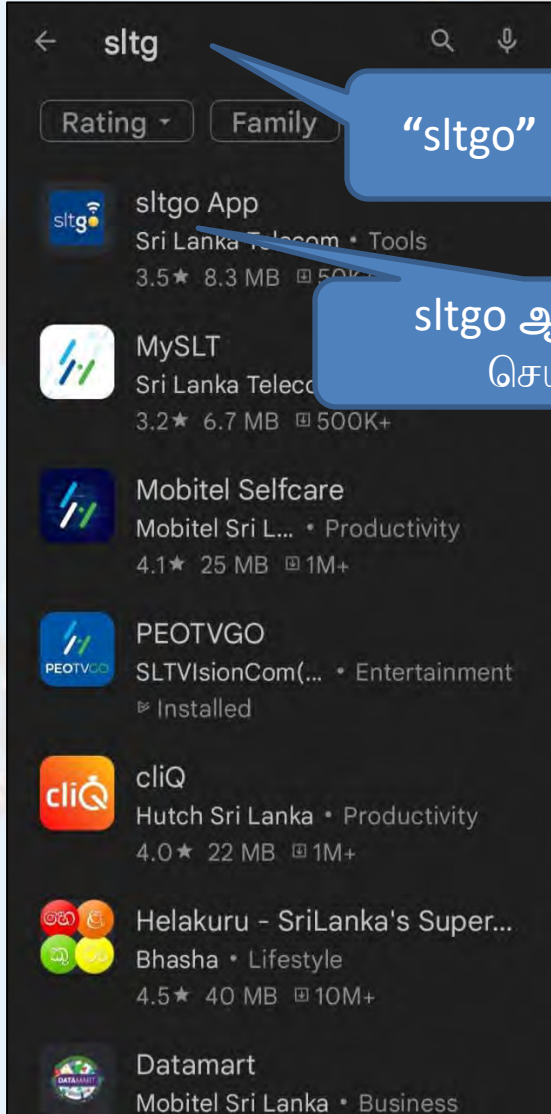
sltg

Rating Family

"sltgo"

sltg

sltgo App
Sri Lanka Telecom • Tools
3.5★ 8.3 MB 50K

sltgo ஆ
செய

MySLT
Sri Lanka Teleco
3.2★ 6.7 MB 500K+

Mobitel Selfcare
Mobitel Sri L... • Productivity
4.1★ 25 MB 1M+

PEOTVGO
SLTVIsionCom(... • Entertainment
Installed

cliQ
Hutch Sri Lanka • Productivity
4.0★ 22 MB 1M+

Helakuru - SriLanka's Super...
Bhasha • Lifestyle
4.5★ 40 MB 10M+

Datamart
Mobitel Sri Lanka • Business